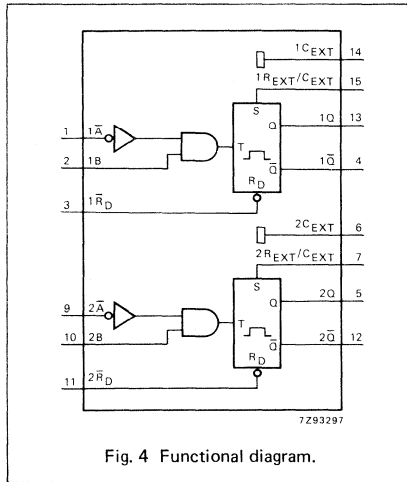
$1C_{EXT}$ 14
$1R_{EXT}/C_{EXT}$ 15
1 $1\overline{A}$
S
Q
1Q 13
2 1B
T
$\overline{Q}$
$1\overline{Q}$ 4
$R_D$
3 $1\overline{R}_D$
$2C_{EXT}$ 6
$2R_{EXT}/C_{EXT}$ 7
S
9 $2\overline{A}$
Q
2Q 5
10 2B
T
$\overline{Q}$
$2\overline{Q}$ 12
$R_D$
11 $2\overline{R}_D$
7Z93297

Fig. 4 Functional diagram.